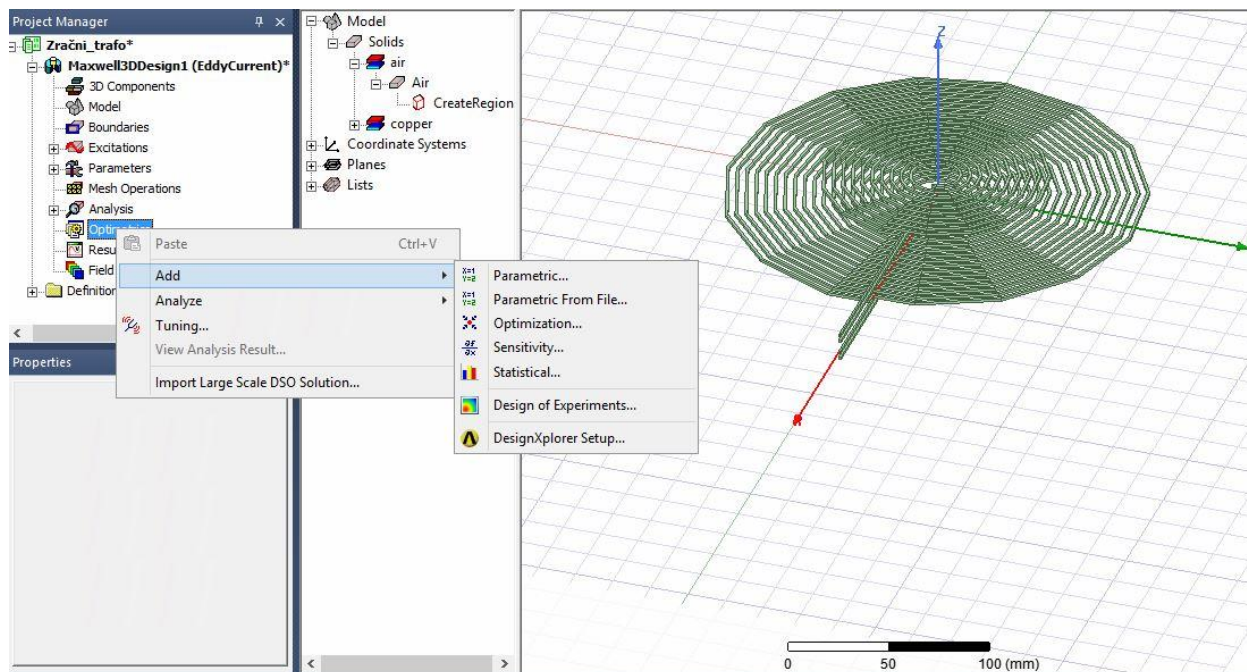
Project Manager

Zračni_trafo*
Maxwell3DDesign1 (EddyCurrent)*
3D Components
Model
Boundaries
Excitations
Parameters
Mesh Operations
Analysis
Optimetrics
Resu
Field
Definition

Properties

Model
Solids
air
Air
CreateRegion
copper
Coordinate Systems
Planes
Lists

Paste Ctrl+V
Add
Analyze
Tuning...
View Analysis Result...
Import Large Scale DSO Solution...

Parametric...
Parametric From File...
Optimization...
Sensitivity...
Statistical...
Design of Experiments...
DesignXplorer Setup...

Z

0 50 100 (mm)